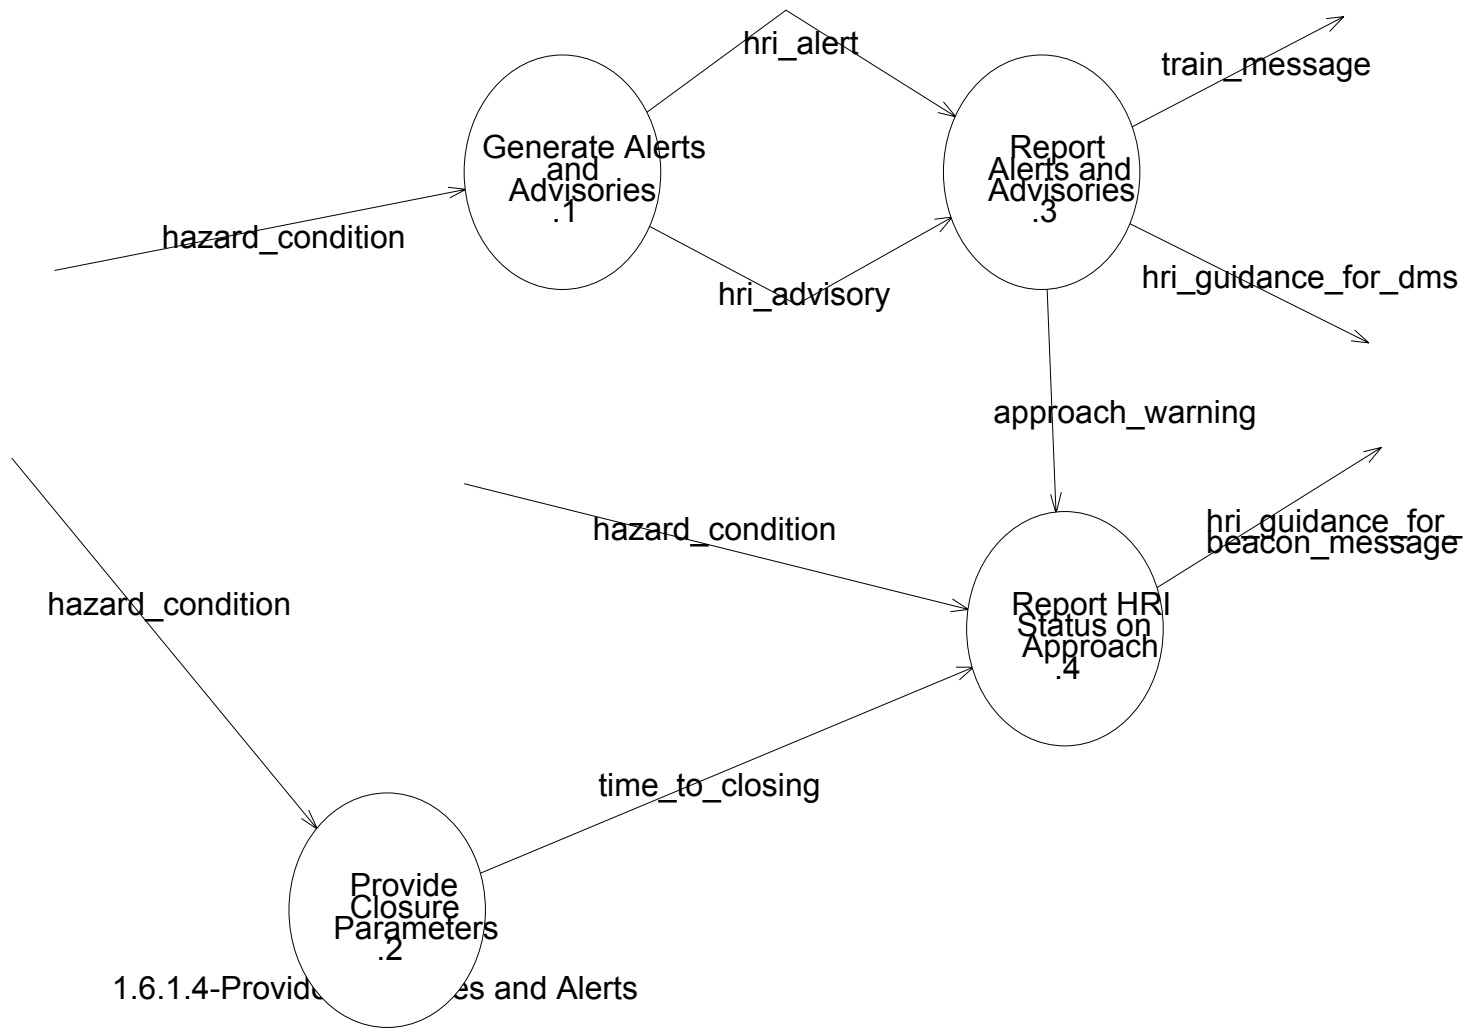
hri_alert

train_message

Generate Alerts and Advisories .1

Report Alerts and Advisories .3

hazard_condition

hri_advisory

hri_guidance_for_dms

approach_warning

hazard_condition

hri_guidance_for_beacon_message

hazard_condition

Report HRI Status on Approach .4

time_to_closing

Provide Closure Parameters .2

1.6.1.4-Provide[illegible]es and Alerts